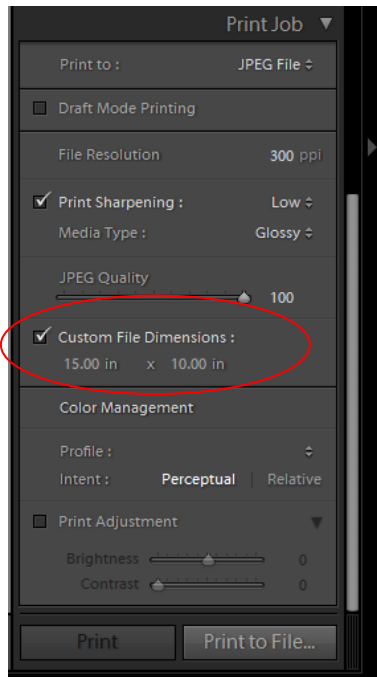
Print Job ▼

Print to : JPEG File ÷

Draft Mode Printing

File Resolution 300 ppi

Print Sharpening : Low ÷

Media Type : Glossy ÷

JPEG Quality

100

Custom File Dimensions :

15.00 in x 10.00 in

Color Management

Profile : ÷

Intent : Perceptual | Relative

Print Adjustment ▼

Brightness 0

Contrast 0

Print

Print to File...